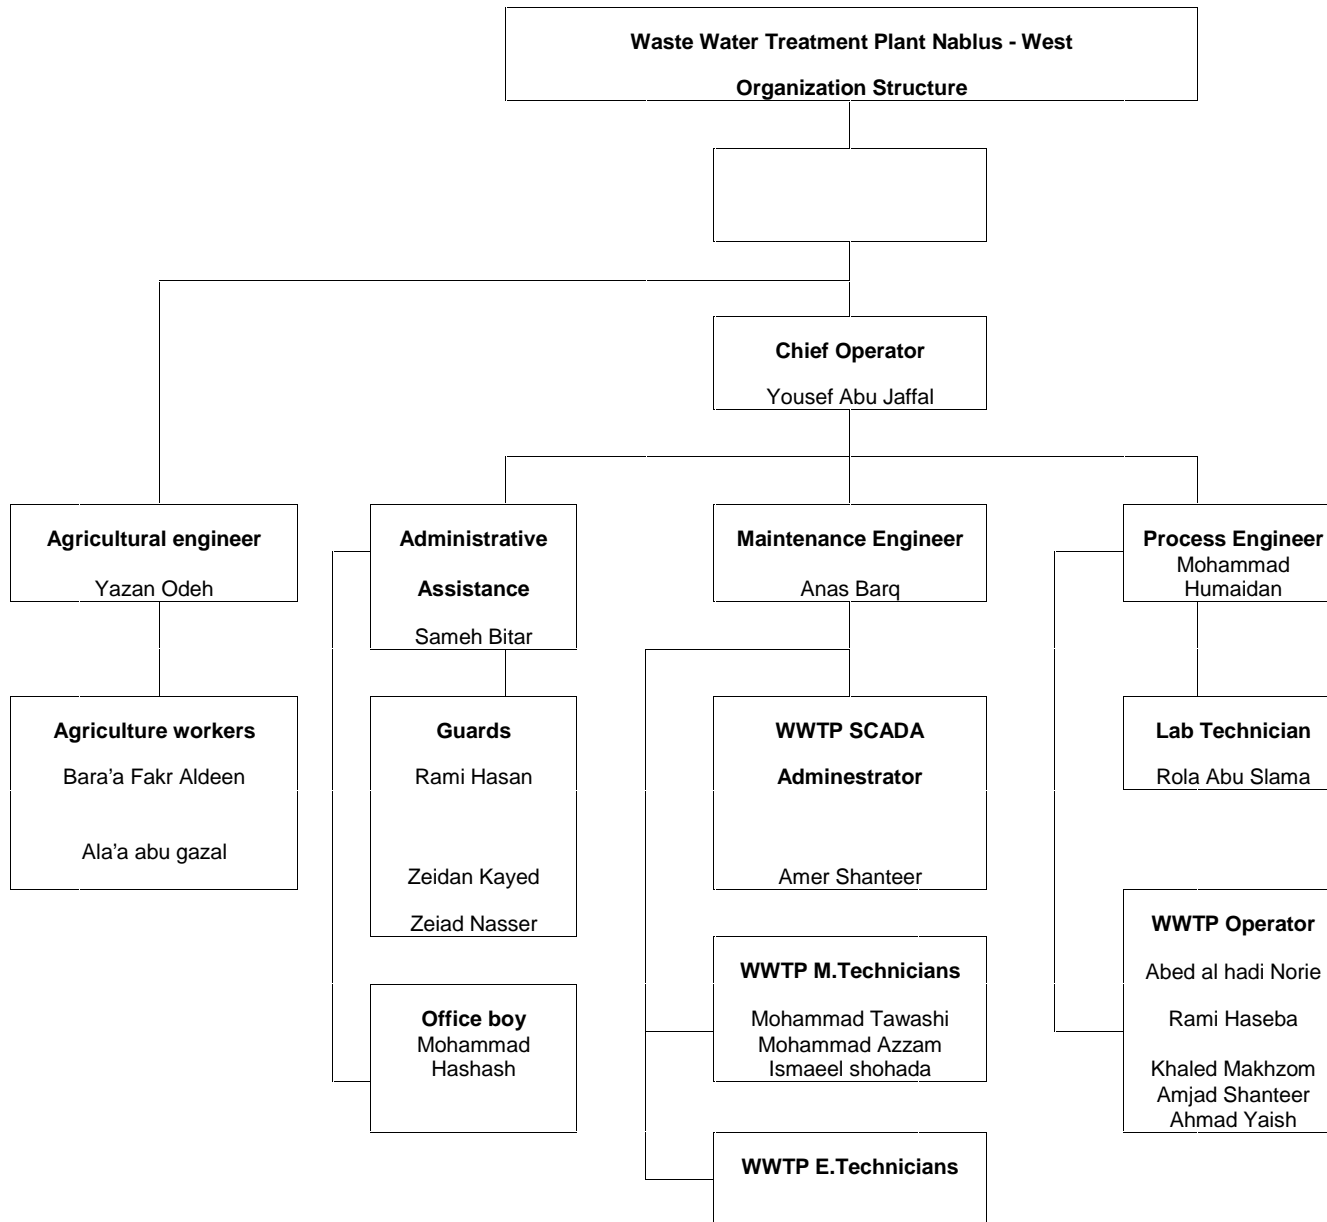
Waste Water Treatment Plant Nablus - West

Organization Structure

Chief Operator

Yousef Abu Jaffal

Agricultural engineer

Yazan Odeh

Agriculture workers

Bara'a Fakr Aldeen

Ala'a abu gazal

Administrative

Assistance

Sameh Bitar

Guards

Rami Hasan

Zeidan Kayed

Zeiad Nasser

Office boy
Mohammad
Hashash

Maintenance Engineer

Anas Barq

WWTP SCADA

Adminestrator

Amer Shanteer

WWTP M.Technicians

Mohammad Tawashi
Mohammad Azzam
Ismaeel shohada

WWTP E.Technicians

Process Engineer
Mohammad
Humaidan

Lab Technician

Rola Abu Slama

WWTP Operator

Abed al hadi Norie

Rami Haseba

Khaled Makhzom
Amjad Shanteer
Ahmad Yaish